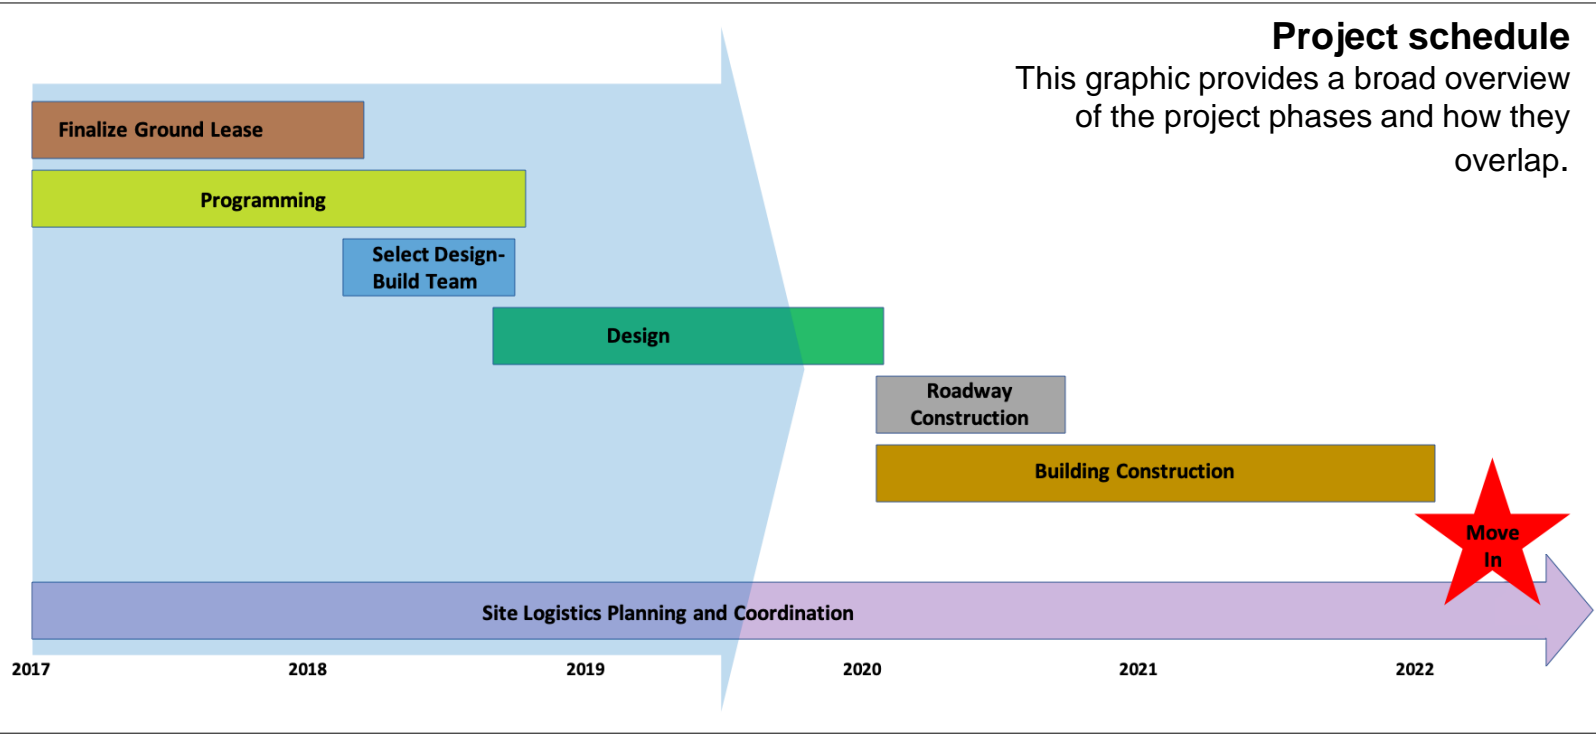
Project schedule
This graphic provides a broad overview of the project phases and how they overlap.

Finalize Ground Lease

Programming

Select Design-Build Team

Design

Roadway Construction

Building Construction

Move In

Site Logistics Planning and Coordination

2017
2018
2019
2020
2021
2022